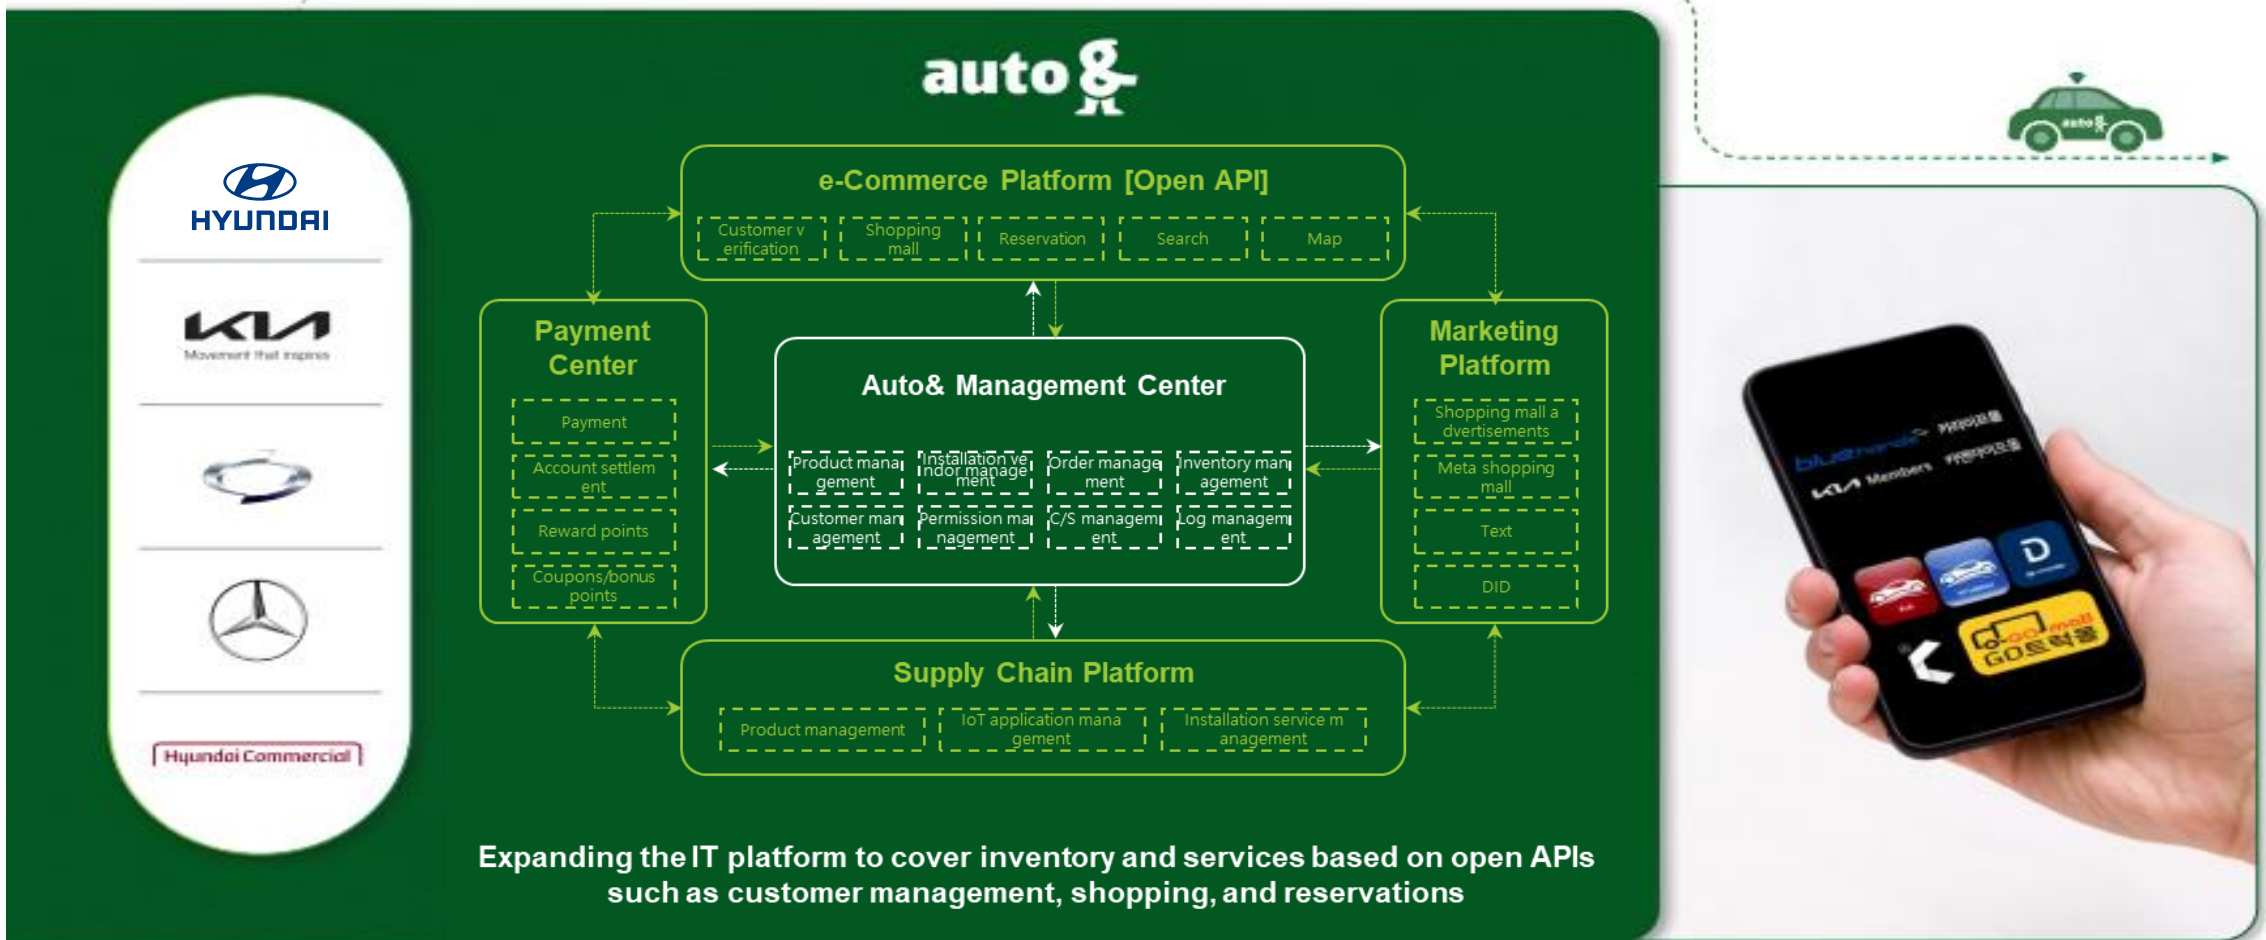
auto&

HYUNDAI

KIA
Movement that inspires

Hyundai Commercial

e-Commerce Platform [Open API]

Customer verification | Shopping mall | Reservation | Search | Map

Payment Center

Payment
Account settlement
Reward points
Coupons/bonus points

Auto& Management Center

Product management | Installation vendor management | Order management | Inventory management
Customer management | Permission management | C/S management | Log management

Marketing Platform

Shopping mall advertisements
Meta shopping mall
Text
DID

Supply Chain Platform

Product management | IoT application management | Installation service management

Expanding the IT platform to cover inventory and services based on open APIs such as customer management, shopping, and reservations

auto&

bluehands 카매니저몰
KIA Members 카매니저몰
GO mall GO트럭몰